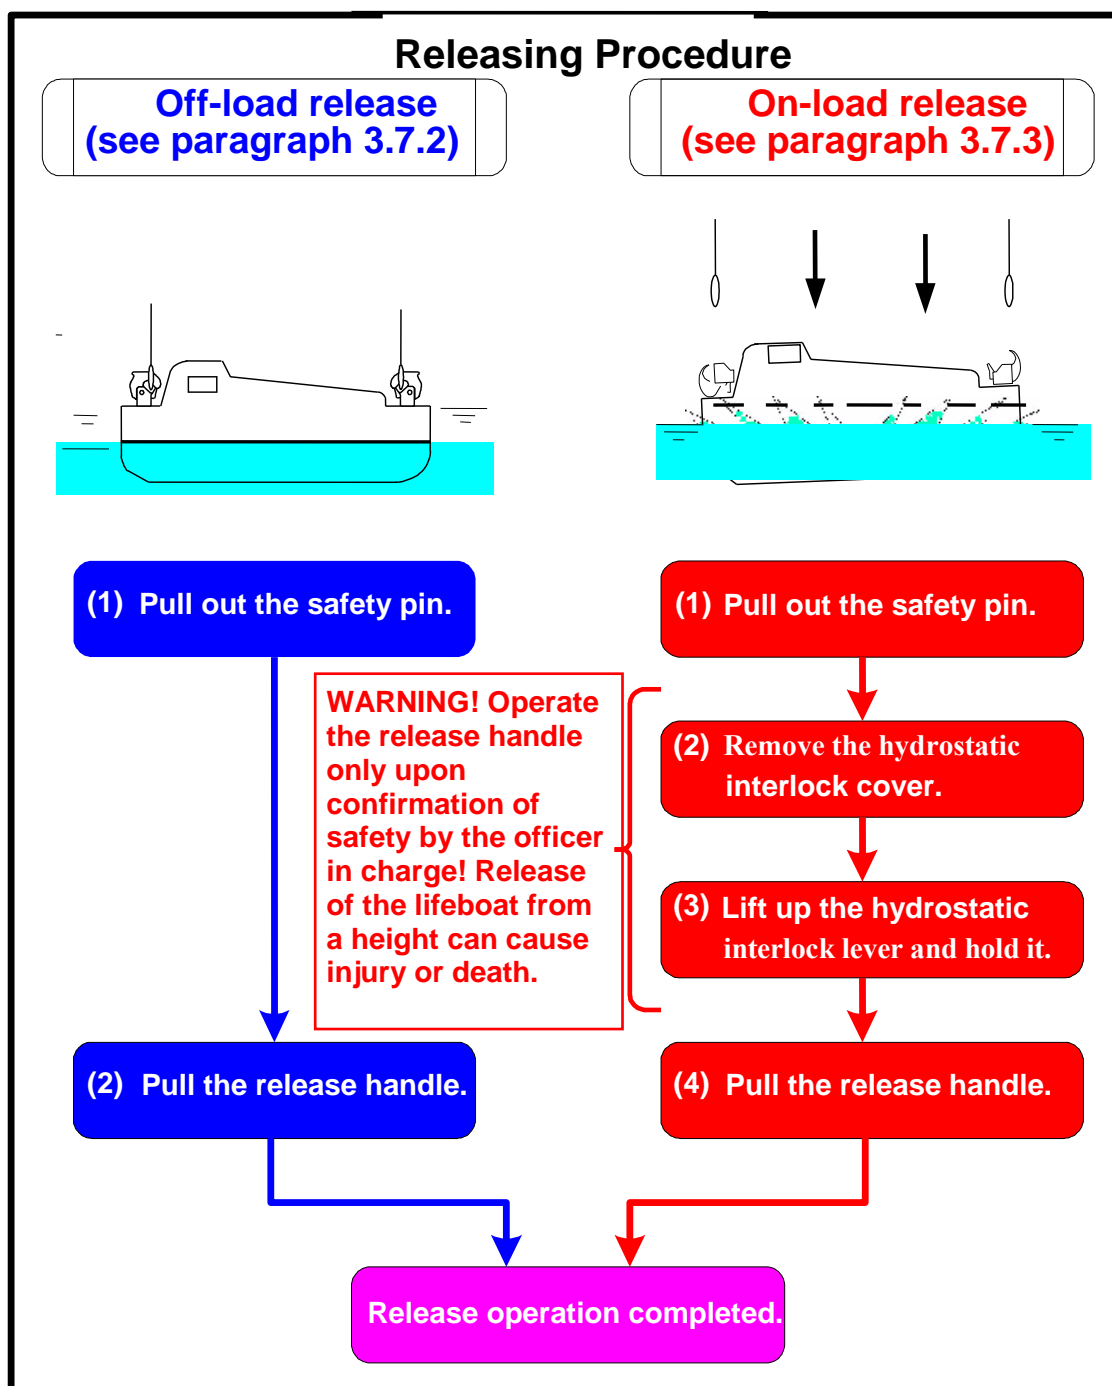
Releasing Procedure

Off-load release
(see paragraph 3.7.2)

On-load release
(see paragraph 3.7.3)

(1) Pull out the safety pin.

(1) Pull out the safety pin.

WARNING! Operate the release handle only upon confirmation of safety by the officer in charge! Release of the lifeboat from a height can cause injury or death.

(2) Remove the hydrostatic interlock cover.

(3) Lift up the hydrostatic interlock lever and hold it.

(2) Pull the release handle.

(4) Pull the release handle.

Release operation completed.